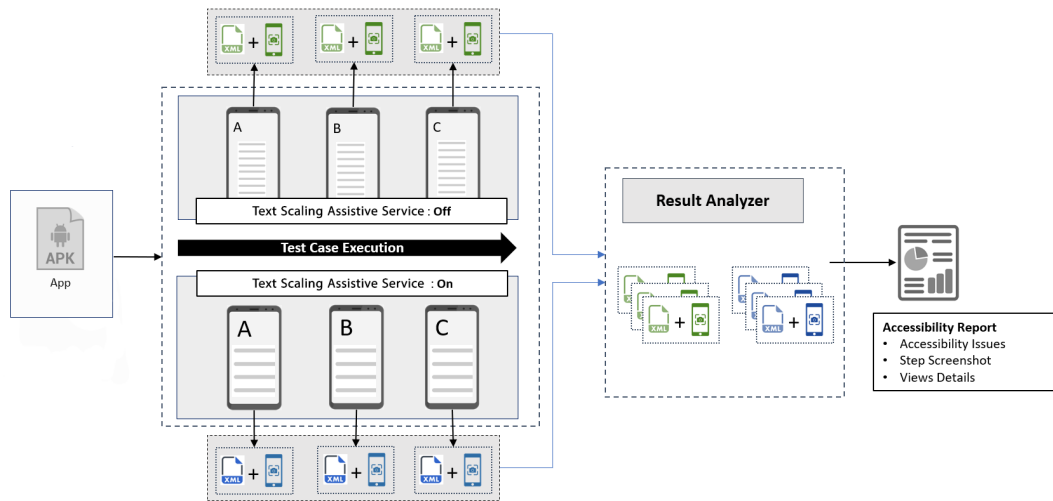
XML + XML + XML +

A B C

Text Scaling Assistive Service : Off

APK
App

Test Case Execution

Text Scaling Assistive Service : On

A B C

XML + XML + XML +

Result Analyzer

XML + XML +

Accessibility Report
- Accessibility Issues
- Step Screenshot
- Views Details